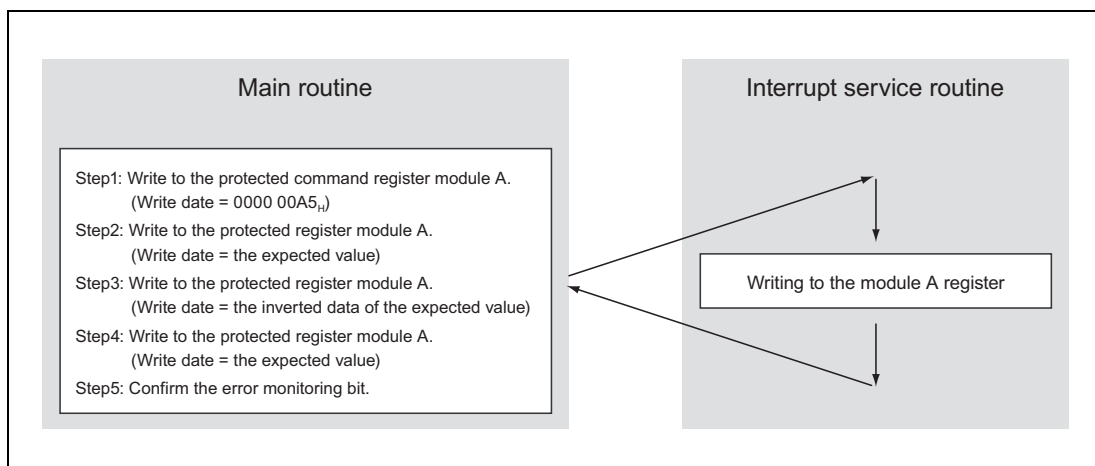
Main routine

Step1: Write to the protected command register module A.
(Write date = 0000 00A5$_H$)
Step2: Write to the protected register module A.
(Write date = the expected value)
Step3: Write to the protected register module A.
(Write date = the inverted data of the expected value)
Step4: Write to the protected register module A.
(Write date = the expected value)
Step5: Confirm the error monitoring bit.

Interrupt service routine

Writing to the module A register